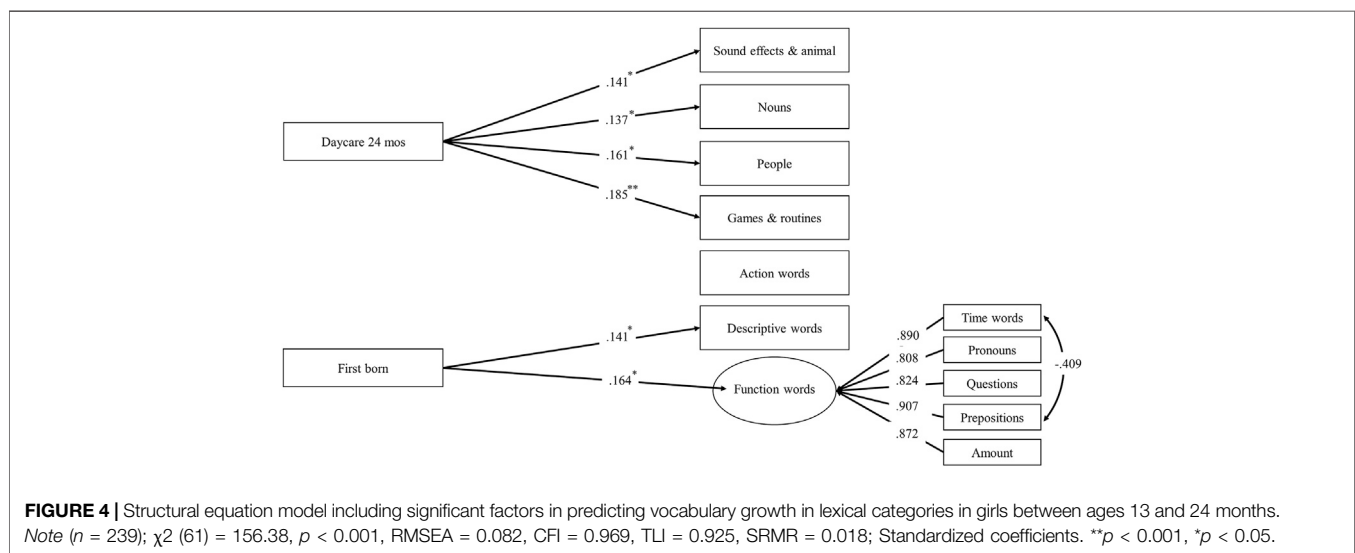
Sound effects & animal

Nouns

People

Games & routines

Action words

Descriptive words

Daycare 24 mos

.141*

.137*

.161*

.185**

First born

.141*

.164*

Function words

.890

.808

.824

.907

.872

Time words

Pronouns

Questions

Prepositions

Amount

-.409

**FIGURE 4 |** Structural equation model including significant factors in predicting vocabulary growth in lexical categories in girls between ages 13 and 24 months. *Note* ($n$ = 239); $\chi 2$ (61) = 156.38, $p$ < 0.001, RMSEA = 0.082, CFI = 0.969, TLI = 0.925, SRMR = 0.018; Standardized coefficients. **$p$ < 0.001, *$p$ < 0.05.